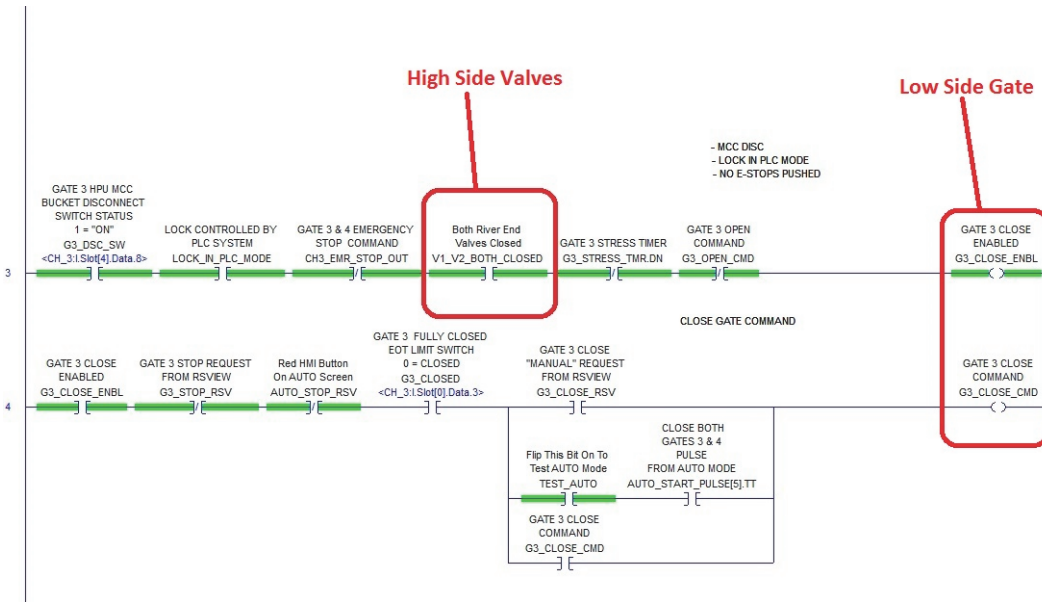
High Side Valves

Low Side Gate

- MCC DISC
- LOCK IN PLC MODE
- NO E-STOPS PUSHED

3

GATE 3 HPU MCC BUCKET DISCONNECT SWITCH STATUS 1 = "ON" G3_DSC_SW <CH_3:I.Slot[4].Data.8>

LOCK CONTROLLED BY PLC SYSTEM LOCK_IN_PLC_MODE

GATE 3 & 4 EMERGENCY STOP COMMAND CH3_EMR_STOP_OUT

Both River End Valves Closed V1_V2_BOTH_CLOSED

GATE 3 STRESS TIMER G3_STRESS_TMR.DN

GATE 3 OPEN COMMAND G3_OPEN_CMD

GATE 3 CLOSE ENABLED G3_CLOSE_ENBL

CLOSE GATE COMMAND

4

GATE 3 CLOSE ENABLED G3_CLOSE_ENBL

GATE 3 STOP REQUEST FROM RSVIEW G3_STOP_RSV

Red HMI Button On AUTO Screen AUTO_STOP_RSV

GATE 3 FULLY CLOSED EOT LIMIT SWITCH 0 = CLOSED G3_CLOSED <CH_3:I.Slot[0].Data.3>

GATE 3 CLOSE "MANUAL" REQUEST FROM RSVIEW G3_CLOSE_RSV

GATE 3 CLOSE COMMAND G3_CLOSE_CMD

Flip This Bit On To Test AUTO Mode TEST_AUTO

CLOSE BOTH GATES 3 & 4 PULSE FROM AUTO MODE AUTO_START_PULSE[5].TT

GATE 3 CLOSE COMMAND G3_CLOSE_CMD